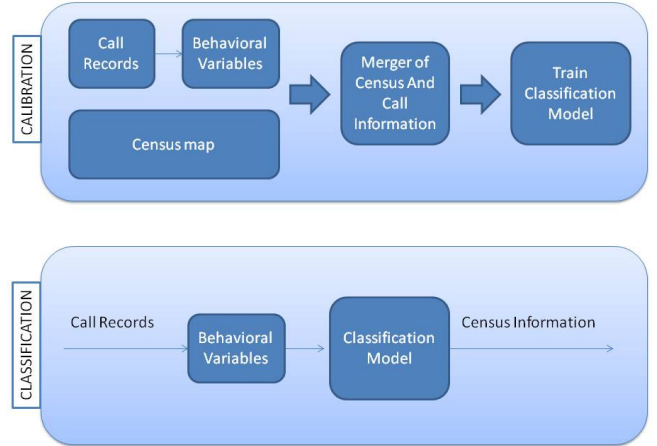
CALIBRATION

Call Records

Behavioral Variables

Census map

Merger of Census And Call Information

Train Classification Model

CLASSIFICATION

Call Records

Behavioral Variables

Classification Model

Census Information